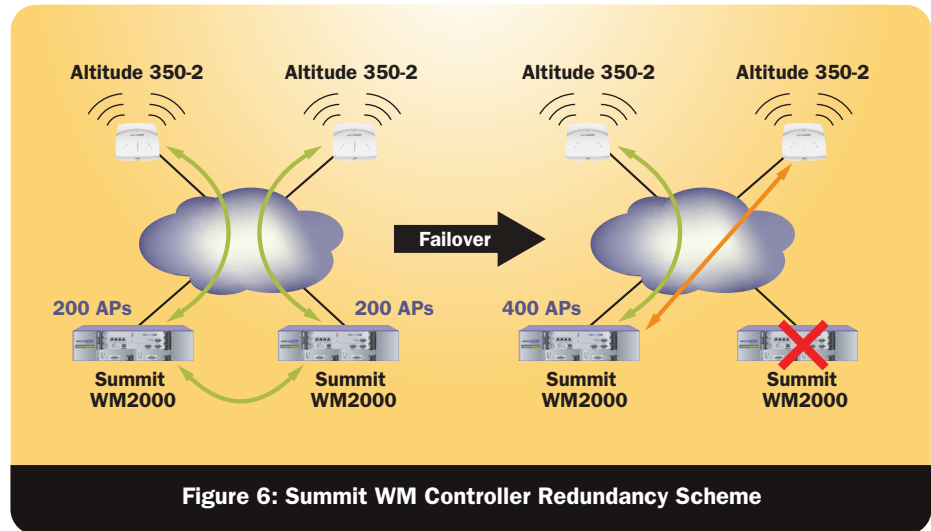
Altitude 350-2
Altitude 350-2
Altitude 350-2
Altitude 350-2

Failover

200 APs
200 APs
400 APs

Summit WM2000
Summit WM2000
Summit WM2000
Summit WM2000

Figure 6: Summit WM Controller Redundancy Scheme